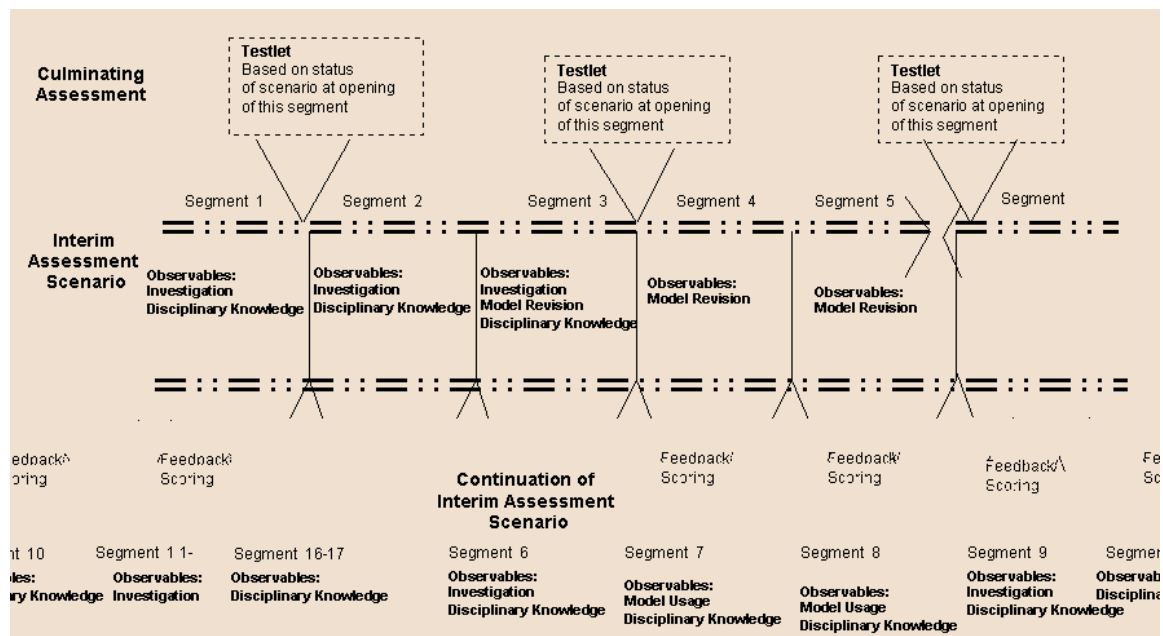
Testlet
Based on status of scenario at opening of this segment

Culminating Assessment

Testlet
Based on status of scenario at opening of this segment

Testlet
Based on status of scenario at opening of this segment

Segment 1 Segment 2 Segment 3 Segment 4 Segment 5 Segment

Interim Assessment Scenario

Observables:
Investigation
Disciplinary Knowledge

Observables:
Investigation
Disciplinary Knowledge

Observables:
Investigation
Model Revision
Disciplinary Knowledge

Observables:
Model Revision

Observables:
Model Revision

edback/ oring

Feedback/ Scoring

Feedback/ Scoring

Feedback/ Scoring

Feedback/ Scoring

Fe Sc

Continuation of Interim Assessment Scenario

nt 10 Segment 1 1- Segment 16-17 Segment 6 Segment 7 Segment 8 Segment 9 Segmen

les:
ry Knowledge

Observables:
Investigation

Observables:
Disciplinary Knowledge

Observables:
Investigation
Disciplinary Knowledge

Observables:
Model Usage
Disciplinary Knowledge

Observables:
Model Usage
Disciplinary Knowledge

Observables:
Investigation
Disciplinary Knowledge

Observab
Disciplina